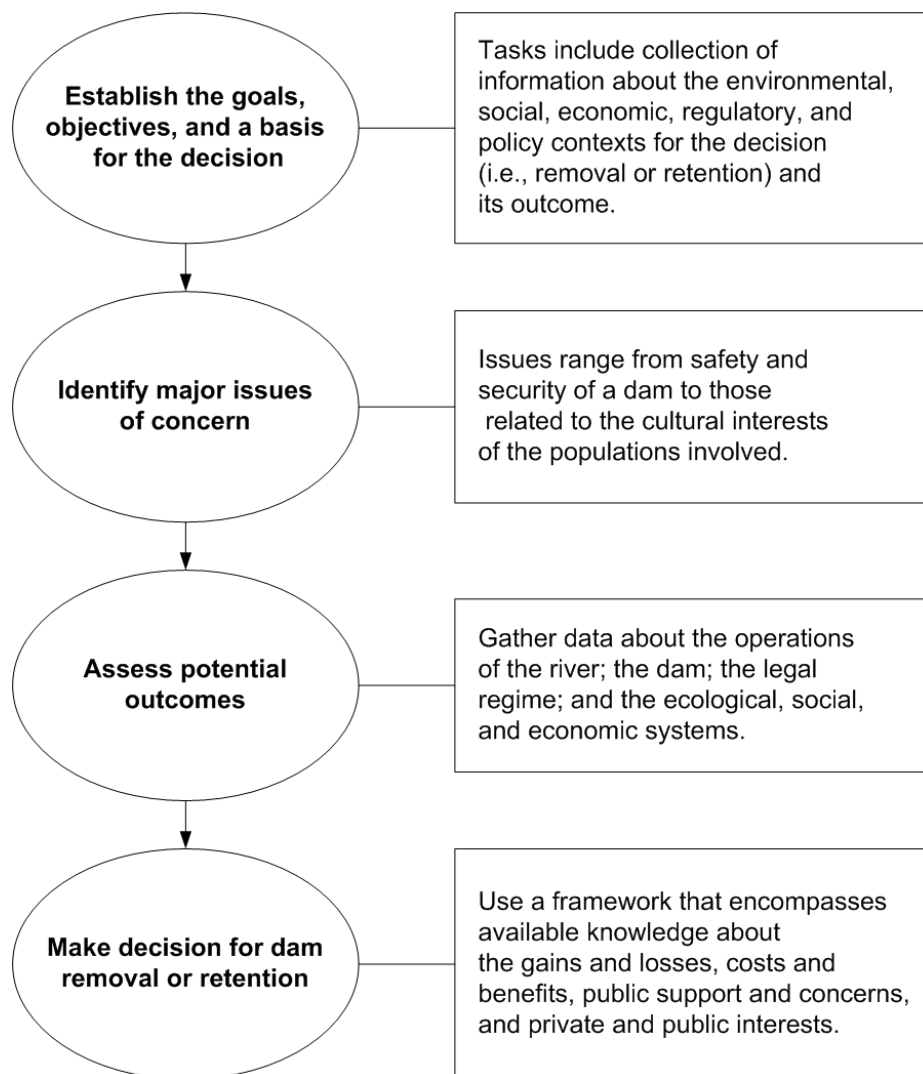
Establish the goals, objectives, and a basis for the decision

Tasks include collection of information about the environmental, social, economic, regulatory, and policy contexts for the decision (i.e., removal or retention) and its outcome.

Identify major issues of concern

Issues range from safety and security of a dam to those related to the cultural interests of the populations involved.

Assess potential outcomes

Gather data about the operations of the river; the dam; the legal regime; and the ecological, social, and economic systems.

Make decision for dam removal or retention

Use a framework that encompasses available knowledge about the gains and losses, costs and benefits, public support and concerns, and private and public interests.